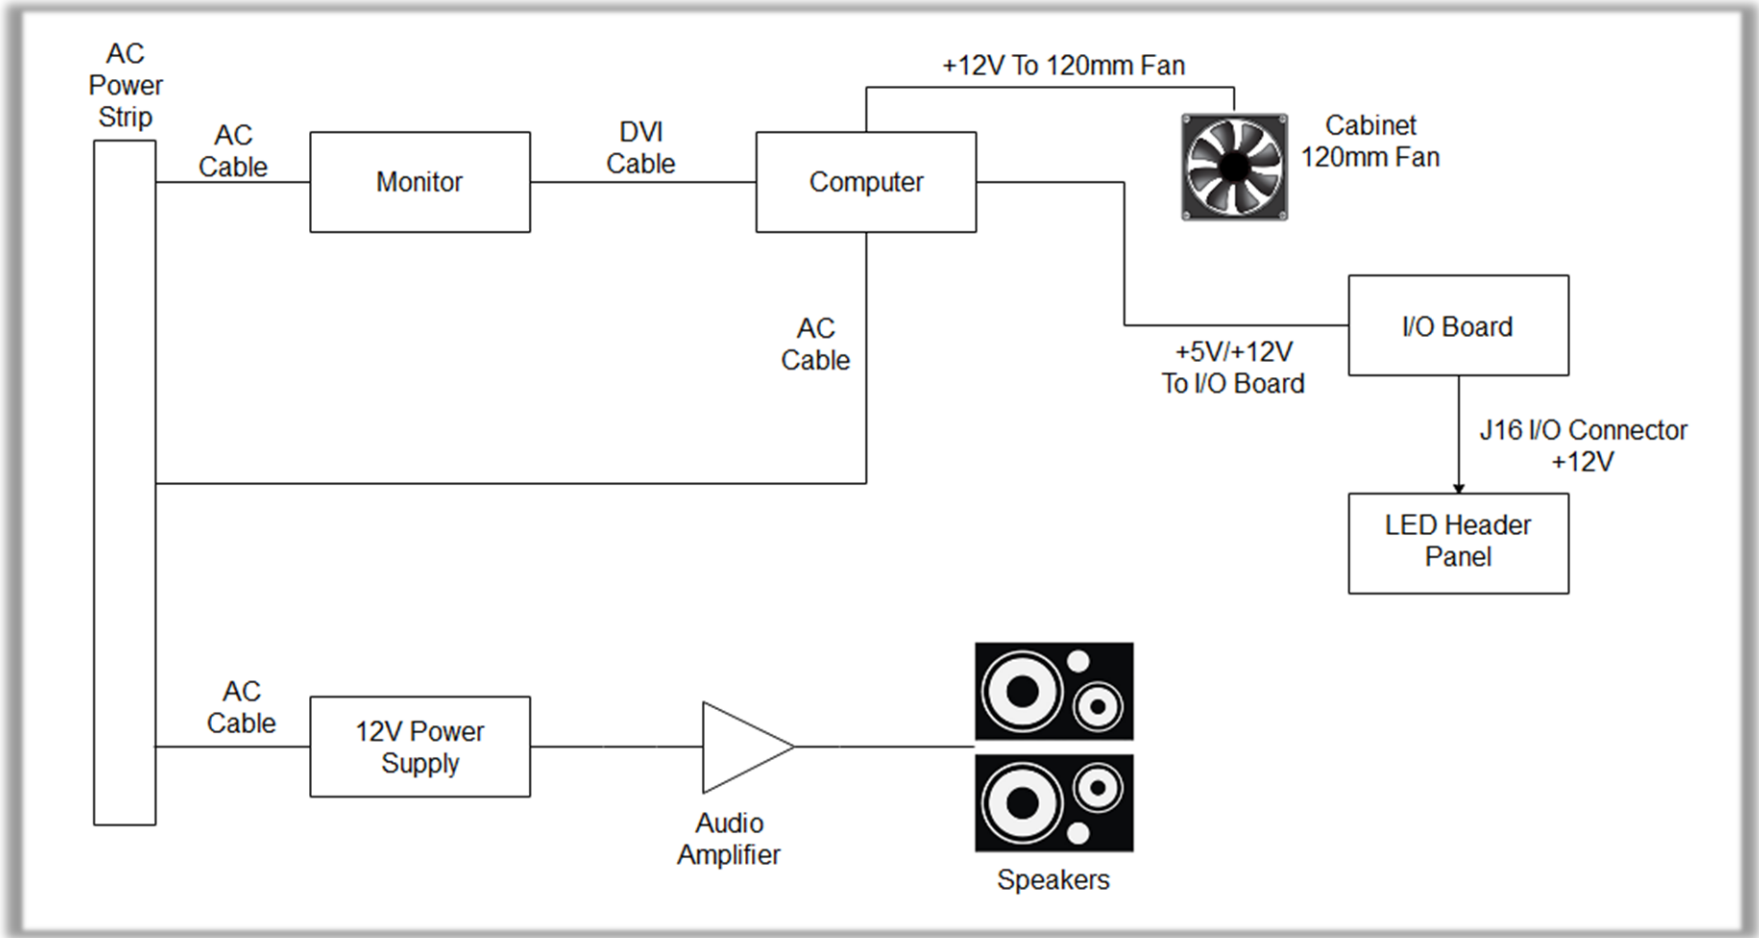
AC Power Strip

AC Cable

Monitor

DVI Cable

Computer

+12V To 120mm Fan

Cabinet 120mm Fan

I/O Board

+5V/+12V To I/O Board

AC Cable

J16 I/O Connector +12V

LED Header Panel

AC Cable

12V Power Supply

Audio Amplifier

Speakers